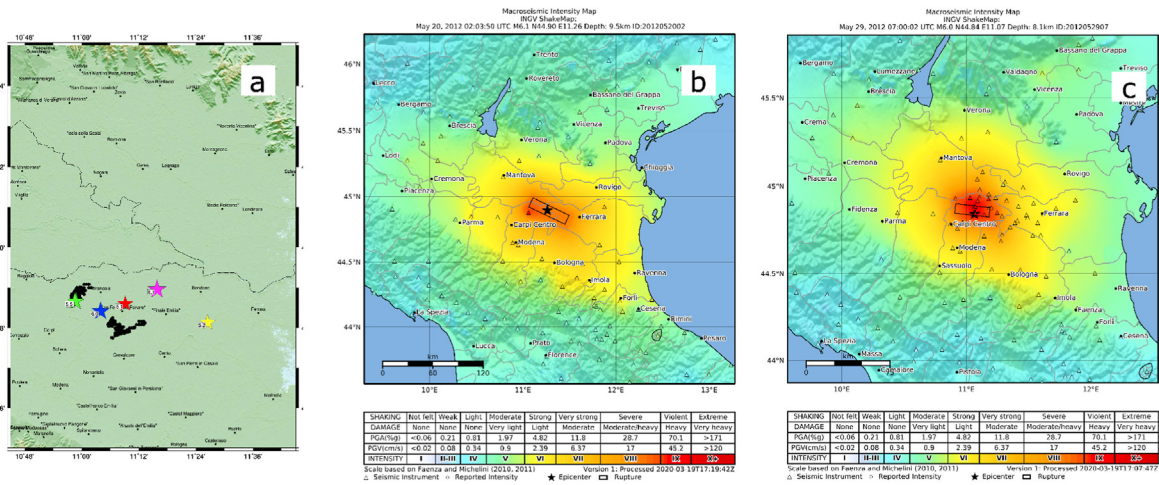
10°48' 11°00' 11°12' 11°24' 11°36'

a

S1 S2 S3

10°48' 11°00' 11°12' 11°24' 11°36'

Macroseismic Intensity Map
INGV ShakeMap:
May 20, 2012 02:03:50 UTC M6.1 N44.90 E11.26 Depth: 9.5km ID:2012052002

b

46°N
45.5°N
45°N
44.5°N
44°N
10°E 11°E 12°E 13°E

Trento, Rovereto, Bassano del Grappa, Treviso, Lecco, Bergamo, Brescia, Vicenza, Padova, Verona, Lodi, Chioggia, Cremona, Mantova, Rovigo, Piacenza, Ferrara, Parma, Carpi Centro, Modena, Bologna, Ravenna, Imola, La Spezia, Forli, Cesena, Rimini, Lucca, Prato, Firenze, Pesaro

km
0 60 120

| SHAKING | Not felt | Weak | Light | Moderate | Strong | Very strong | Severe | Violent | Extreme |
|---|---|---|---|---|---|---|---|---|---|
| DAMAGE | None | None | None | Very light | Light | Moderate | Moderate/heavy | Heavy | Very heavy |
| PGA(%g) | <0.06 | 0.21 | 0.81 | 1.97 | 4.82 | 11.8 | 28.7 | 70.1 | >171 |
| PGV(cm/s) | <0.02 | 0.08 | 0.34 | 0.9 | 2.39 | 6.37 | 17 | 45.2 | >120 |
| INTENSITY | I | II-III | IV | V | VI | VII | VIII | IX | X+ |

Scale based on Faenza and Michelini (2010, 2011)
Version 1: Processed 2020-03-19T17:19:42Z
△ Seismic Instrument ○ Reported Intensity ★ Epicenter ▭ Rupture

Macroseismic Intensity Map
INGV ShakeMap:
May 29, 2012 07:00:02 UTC M6.0 N44.84 E11.07 Depth: 8.1km ID:2012052907

c

45.5°N
45°N
44.5°N
44°N
10°E 11°E 12°E

Bergamo, Lumezzane, Valdagno, Bassano del Grappa, Brescia, Vicenza, Crema, Verona, Padova, Cremona, Mantova, Piacenza, Rovigo, Fidenza, Parma, Ferrara, Carpi Centro, Modena, Sassuolo, Bologna, Ravenna, Imola, Faenza, Forli, La Spezia, Massa, Cesena, Pistoia, Camaiore

km
0 60 120

| SHAKING | Not felt | Weak | Light | Moderate | Strong | Very strong | Severe | Violent | Extreme |
|---|---|---|---|---|---|---|---|---|---|
| DAMAGE | None | None | None | Very light | Light | Moderate | Moderate/heavy | Heavy | Very heavy |
| PGA(%g) | <0.06 | 0.21 | 0.81 | 1.97 | 4.82 | 11.8 | 28.7 | 70.1 | >171 |
| PGV(cm/s) | <0.02 | 0.08 | 0.34 | 0.9 | 2.39 | 6.37 | 17 | 45.2 | >120 |
| INTENSITY | I | II-III | IV | V | VI | VII | VIII | IX | X+ |

Scale based on Faenza and Michelini (2010, 2011)
Version 1: Processed 2020-03-19T17:07:47Z
△ Seismic Instrument ○ Reported Intensity ★ Epicenter ▭ Rupture